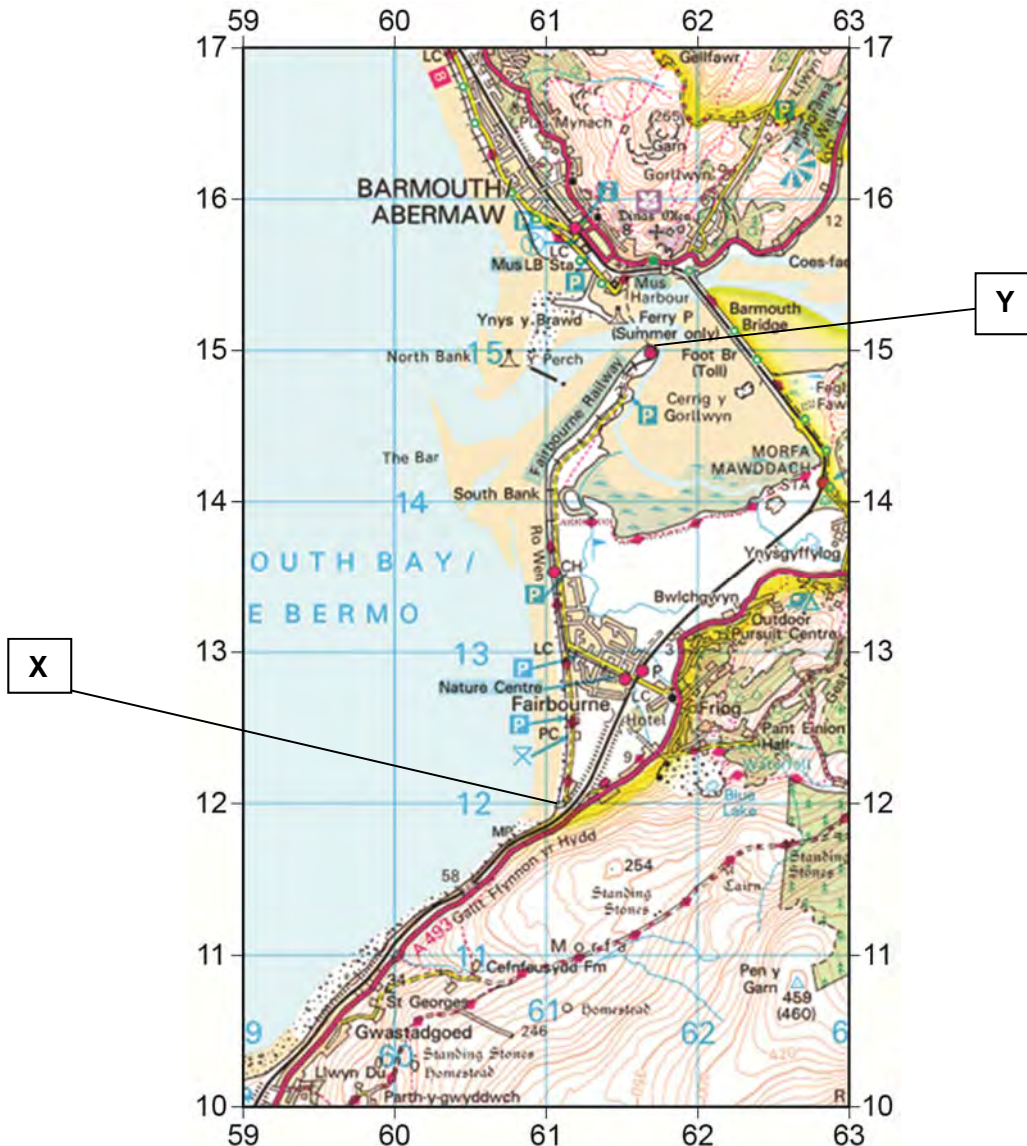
59 60 61 62 63

17 17
16 16
15 15
14 14
13 13
12 12
11 11
10 10

59 60 61 62 63

LC
B
Gellfawr
Pen-y-Mynach
265
Garn
Gorllwyn
Llwyn
Panorama Walk
BARMOUTH/
ABERMAW
Dinas Oleu
8
12
LC
Mus LB Sta
Mus
Harbour
Coes-faen
Ynys y Brawd
Ferry P
(Summer only)
Barmouth Bridge
Y
North Bank
15
Y Perch
Foot Br
(Toll)
Fegla Fawr
Fairbourne Railway
Cerrig y Gorllwyn
P
The Bar
MORFA
MAWDDACH
STA
South Bank
14
Ro Wen
Ynysgyffylog
OUTH BAY/
E BERMO
CH
P
Bwlchgwyn
Outdoor
Pursuit Centre
X
LC
13
P
3
Nature Centre
P
LC
Fairbourne
Hotel
Friog
P
PC
Pant Einion
Hall
9
Waterfall
12
Blue
Lake
MP
A493 Gallt Ffynnon yr Hydd
254
Standing Stones
58
Standing Stones
Cairn
Morfa
11
Cefnfeusydd Fm
Pen y
Garn
34
459
(460)
St Georges
61
Homestead
62
9
Gwastadgoed
246
6
60
Standing Stones
Homestead
420
Llwyn Du
Parth-y-gwyddwch
R